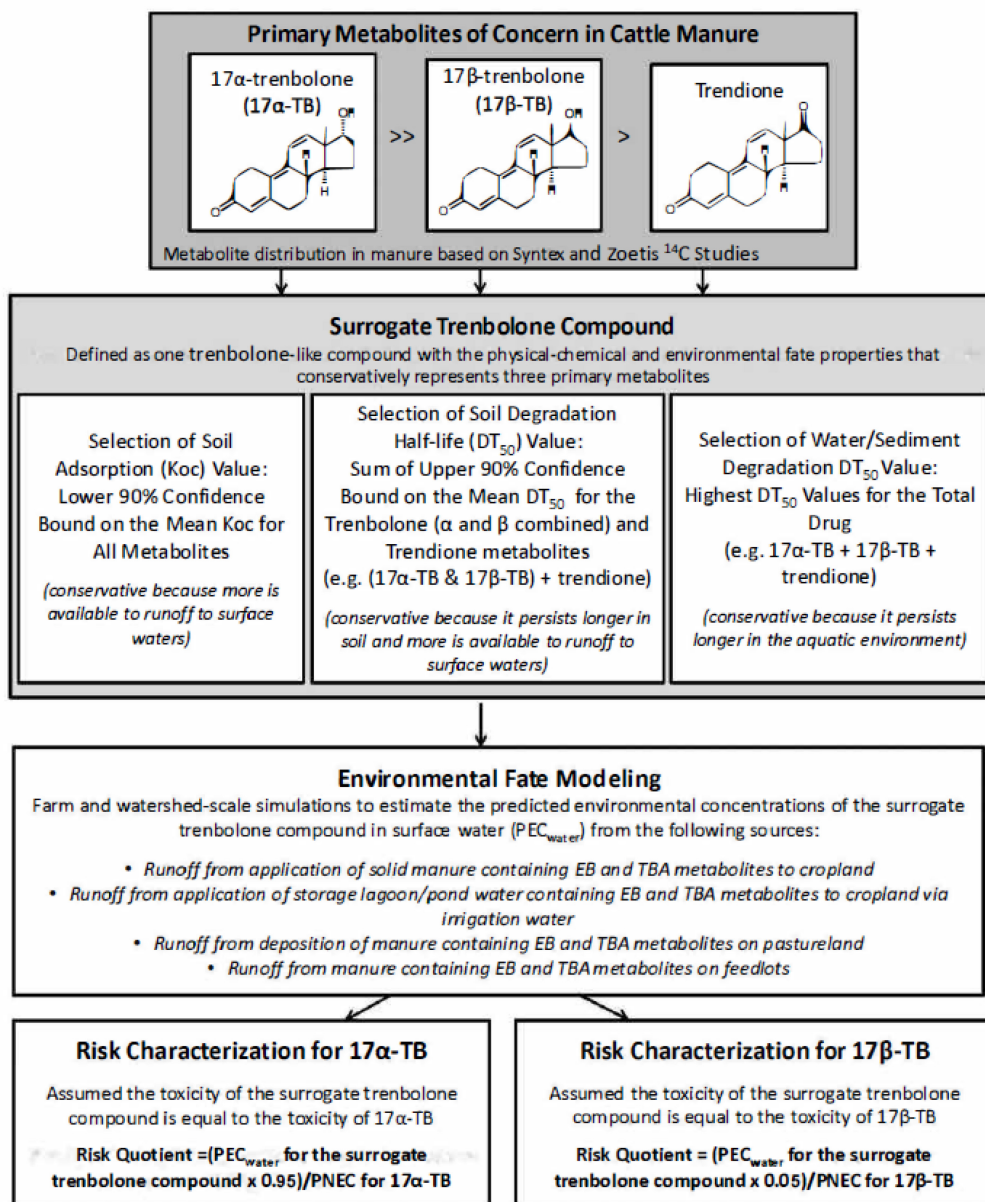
Primary Metabolites of Concern in Cattle Manure

17α-trenbolone (17α-TB)

OH

H

>>

17β-trenbolone (17β-TB)

OH

H

>

Trendione

H

Metabolite distribution in manure based on Syntex and Zoetis $^{14}C$ Studies

Surrogate Trenbolone Compound

Defined as one trenbolone-like compound with the physical-chemical and environmental fate properties that conservatively represents three primary metabolites

Selection of Soil Adsorption (Koc) Value: Lower 90% Confidence Bound on the Mean Koc for All Metabolites

(conservative because more is available to runoff to surface waters)

Selection of Soil Degradation Half-life ($DT_{50}$) Value: Sum of Upper 90% Confidence Bound on the Mean $DT_{50}$ for the Trenbolone (α and β combined) and Trendione metabolites (e.g. (17α-TB & 17β-TB) + trendione)

(conservative because it persists longer in soil and more is available to runoff to surface waters)

Selection of Water/Sediment Degradation $DT_{50}$ Value: Highest $DT_{50}$ Values for the Total Drug (e.g. 17α-TB + 17β-TB + trendione)

(conservative because it persists longer in the aquatic environment)

Environmental Fate Modeling

Farm and watershed-scale simulations to estimate the predicted environmental concentrations of the surrogate trenbolone compound in surface water ($PEC_{water}$) from the following sources:

• Runoff from application of solid manure containing EB and TBA metabolites to cropland
• Runoff from application of storage lagoon/pond water containing EB and TBA metabolites to cropland via irrigation water
• Runoff from deposition of manure containing EB and TBA metabolites on pastureland
• Runoff from manure containing EB and TBA metabolites on feedlots

Risk Characterization for 17α-TB

Assumed the toxicity of the surrogate trenbolone compound is equal to the toxicity of 17α-TB

Risk Quotient =($PEC_{water}$ for the surrogate trenbolone compound x 0.95)/PNEC for 17α-TB

Risk Characterization for 17β-TB

Assumed the toxicity of the surrogate trenbolone compound is equal to the toxicity of 17β-TB

Risk Quotient = ($PEC_{water}$ for the surrogate trenbolone compound x 0.05)/PNEC for 17β-TB